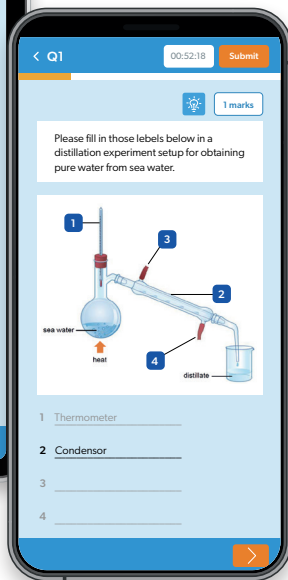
< Q1

00:52:18

Submit

1 marks

Please fill in those lebels below in a distillation experiment setup for obtaining pure water from sea water.

1

3

2

sea water

heat

4

distillate

1 Thermometer

2 Condensor

3

4

>